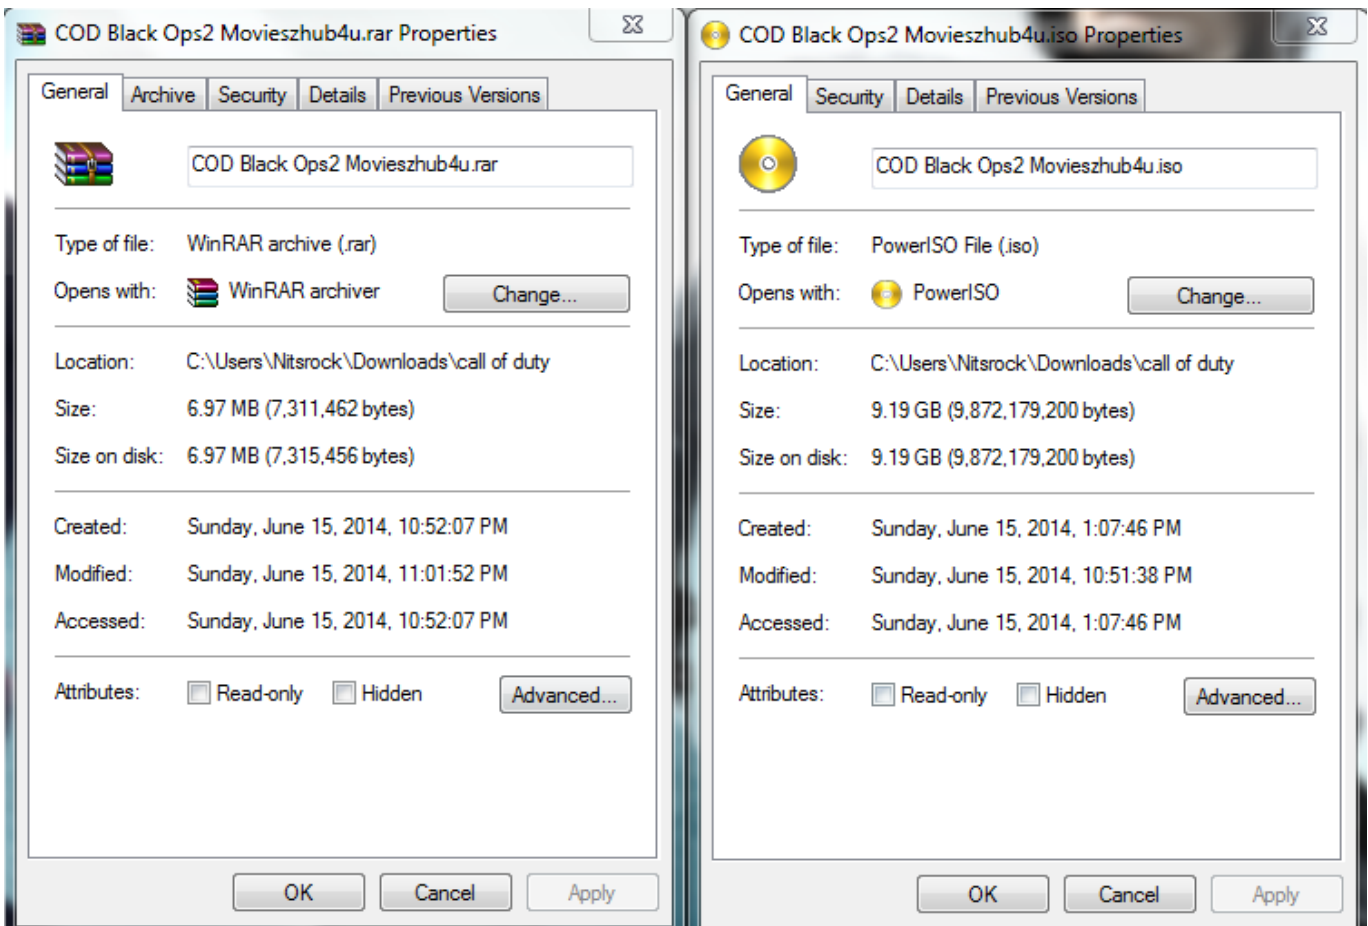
COD Black Ops2 Movieszhub4u.rar Properties

General | Archive | Security | Details | Previous Versions

COD Black Ops2 Movieszhub4u.rar

Type of file: WinRAR archive (.rar)

Opens with: WinRAR archiver Change...

Location: C:\Users\Nitsrock\Downloads\call of duty

Size: 6.97 MB (7,311,462 bytes)

Size on disk: 6.97 MB (7,315,456 bytes)

Created: Sunday, June 15, 2014, 10:52:07 PM

Modified: Sunday, June 15, 2014, 11:01:52 PM

Accessed: Sunday, June 15, 2014, 10:52:07 PM

Attributes: Read-only Hidden Advanced...

OK Cancel Apply

COD Black Ops2 Movieszhub4u.iso Properties

General | Security | Details | Previous Versions

COD Black Ops2 Movieszhub4u.iso

Type of file: PowerISO File (.iso)

Opens with: PowerISO Change...

Location: C:\Users\Nitsrock\Downloads\call of duty

Size: 9.19 GB (9,872,179,200 bytes)

Size on disk: 9.19 GB (9,872,179,200 bytes)

Created: Sunday, June 15, 2014, 1:07:46 PM

Modified: Sunday, June 15, 2014, 10:51:38 PM

Accessed: Sunday, June 15, 2014, 1:07:46 PM

Attributes: Read-only Hidden Advanced...

OK Cancel Apply